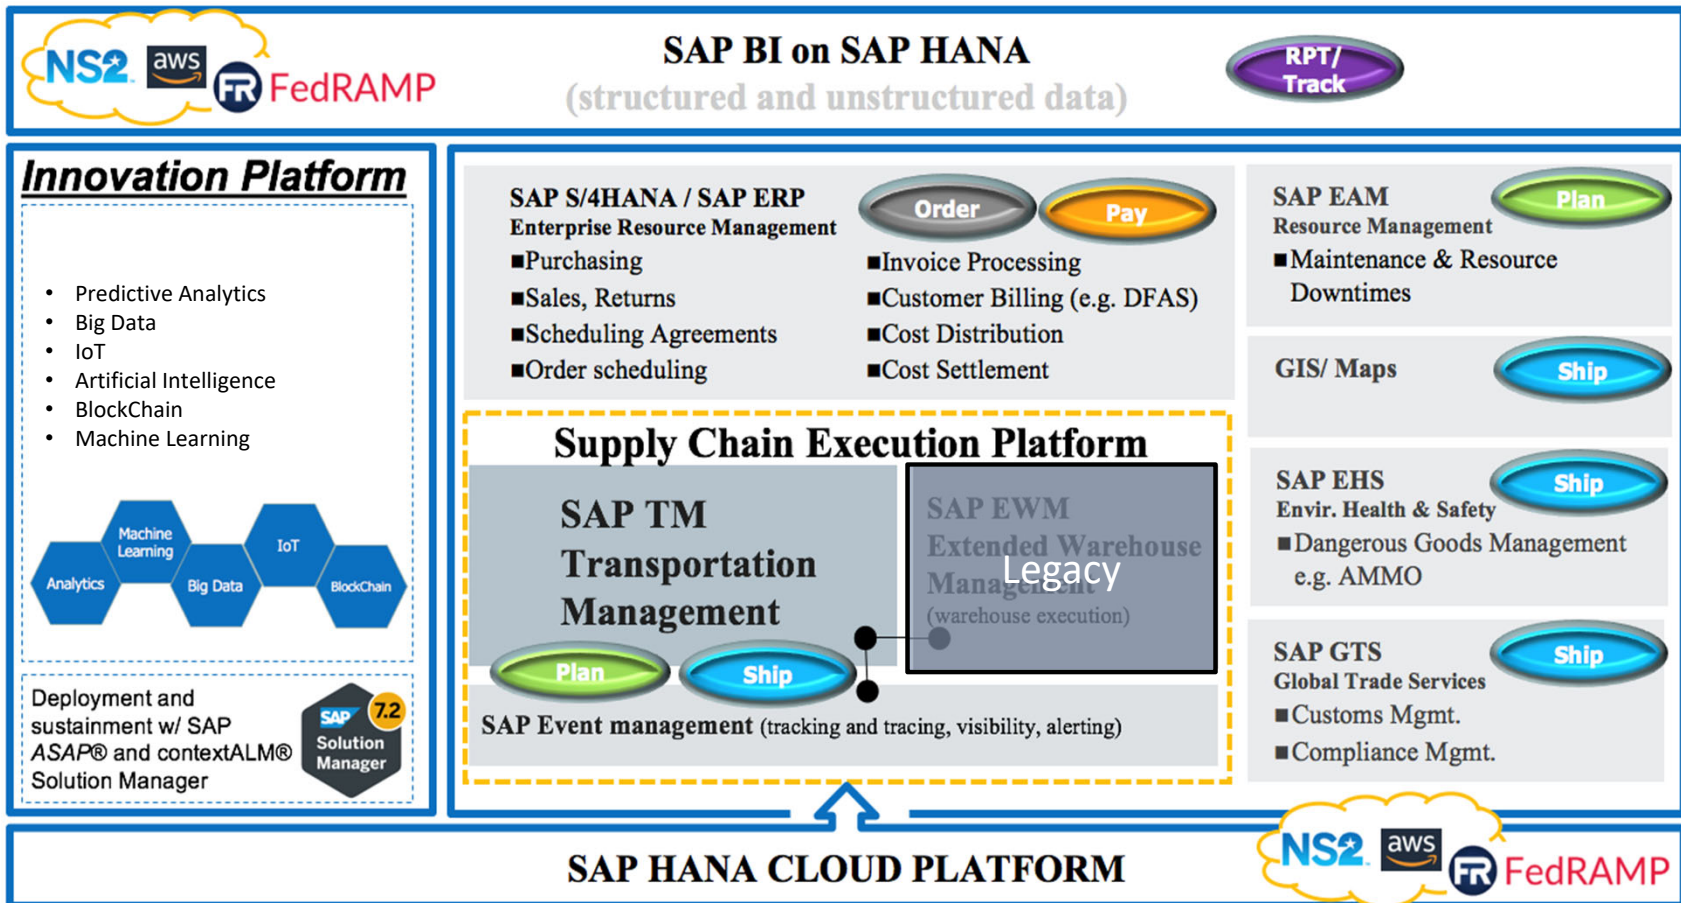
NS2 aws FR FedRAMP

SAP BI on SAP HANA
(structured and unstructured data)

RPT/ Track

Innovation Platform

- Predictive Analytics
- Big Data
- IoT
- Artificial Intelligence
- BlockChain
- Machine Learning

Machine Learning
IoT
Analytics
Big Data
BlockChain

Deployment and sustainment w/ SAP ASAP® and contextALM® Solution Manager

SAP Solution Manager 7.2

SAP S/4HANA / SAP ERP
Enterprise Resource Management

Order
Pay

■Purchasing
■Sales, Returns
■Scheduling Agreements
■Order scheduling

■Invoice Processing
■Customer Billing (e.g. DFAS)
■Cost Distribution
■Cost Settlement

SAP EAM
Resource Management
Plan
■Maintenance & Resource Downtimes

GIS/ Maps
Ship

Supply Chain Execution Platform

SAP TM
Transportation
Management

SAP EWM
Extended Warehouse
Management
(warehouse execution)
Legacy

Plan
Ship

SAP Event management (tracking and tracing, visibility, alerting)

SAP EHS
Envir. Health & Safety
Ship
■Dangerous Goods Management e.g. AMMO

SAP GTS
Global Trade Services
Ship
■Customs Mgmt.
■Compliance Mgmt.

SAP HANA CLOUD PLATFORM

NS2 aws FR FedRAMP